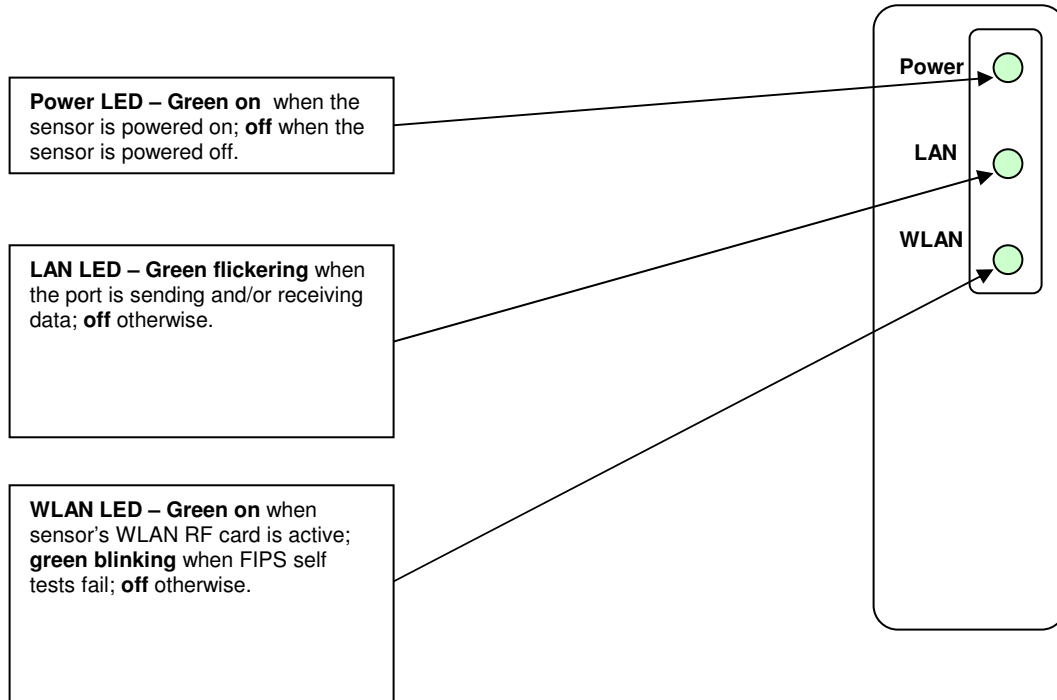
Power LED – Green on when the sensor is powered on; off when the sensor is powered off.

LAN LED – Green flickering when the port is sending and/or receiving data; off otherwise.

WLAN LED – Green on when sensor's WLAN RF card is active; green blinking when FIPS self tests fail; off otherwise.

Power

LAN

WLAN